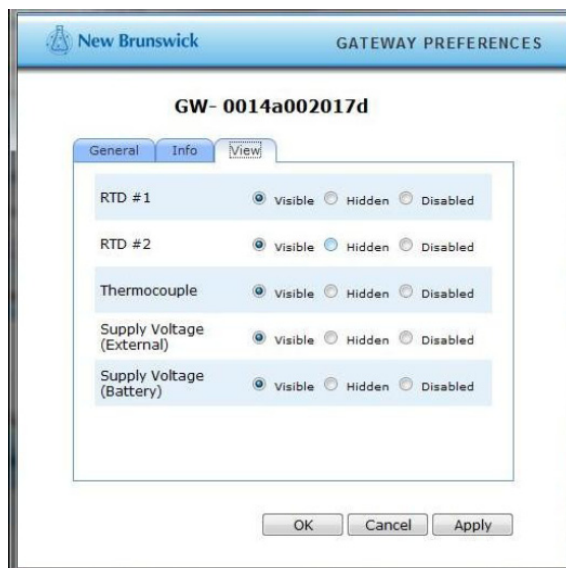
New Brunswick
GATEWAY PREFERENCES

GW- 0014a002017d

General | Info | View

| | | | |
|---|---|---|---|
| RTD #1 | Visible | Hidden | Disabled |
| RTD #2 | Visible | Hidden | Disabled |
| Thermocouple | Visible | Hidden | Disabled |
| Supply Voltage (External) | Visible | Hidden | Disabled |
| Supply Voltage (Battery) | Visible | Hidden | Disabled |

OK | Cancel | Apply